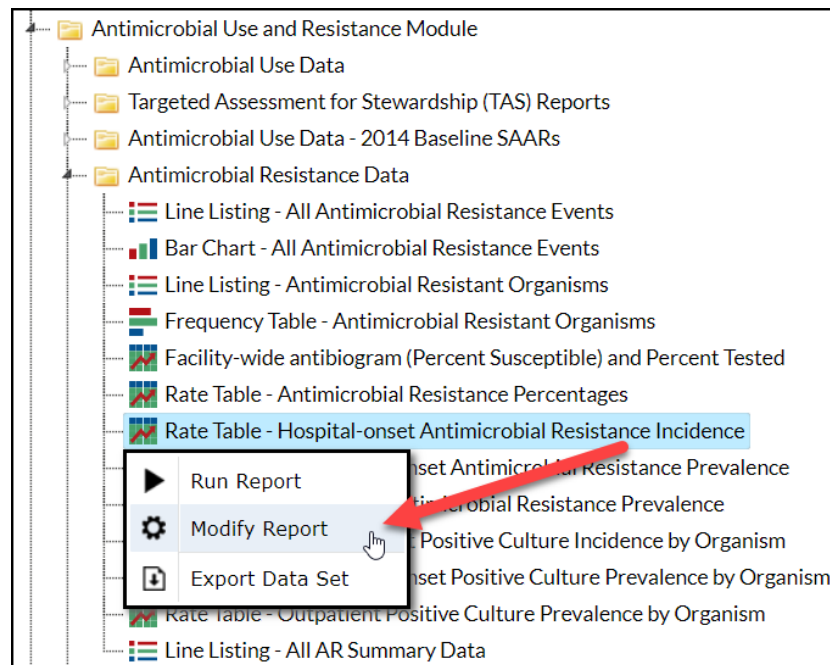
Antimicrobial Use and Resistance Module
Antimicrobial Use Data
Targeted Assessment for Stewardship (TAS) Reports
Antimicrobial Use Data - 2014 Baseline SAARs
Antimicrobial Resistance Data
Line Listing - All Antimicrobial Resistance Events
Bar Chart - All Antimicrobial Resistance Events
Line Listing - Antimicrobial Resistant Organisms
Frequency Table - Antimicrobial Resistant Organisms
Facility-wide antibiogram (Percent Susceptible) and Percent Tested
Rate Table - Antimicrobial Resistance Percentages
Rate Table - Hospital-onset Antimicrobial Resistance Incidence
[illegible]nset Antimicro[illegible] Resistance Prevalence
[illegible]icrobial Resistance Prevalence
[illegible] Positive Culture Incidence by Organism
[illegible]nset Positive Culture Prevalence by Organism
Rate Table - Outpatient Positive Culture Prevalence by Organism
Line Listing - All AR Summary Data
Run Report
Modify Report
Export Data Set